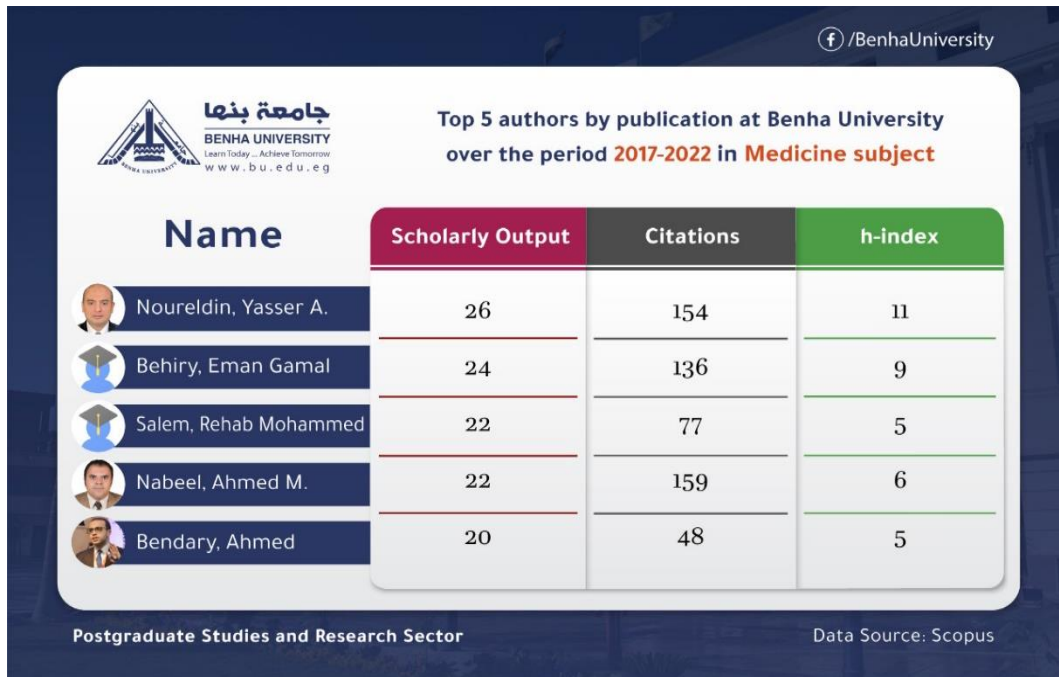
/BenhaUniversity

جامعة بنها
BENHA UNIVERSITY
Learn Today ... Achieve Tomorrow
www.bu.edu.eg
BENHA UNIVERSITY

Top 5 authors by publication at Benha University over the period 2017-2022 in Medicine subject

| Name | Scholarly Output | Citations | h-index |
|---|---|---|---|
| Noureldin, Yasser A. | 26 | 154 | 11 |
| Behiry, Eman Gamal | 24 | 136 | 9 |
| Salem, Rehab Mohammed | 22 | 77 | 5 |
| Nabeel, Ahmed M. | 22 | 159 | 6 |
| Bendary, Ahmed | 20 | 48 | 5 |

Postgraduate Studies and Research Sector

Data Source: Scopus